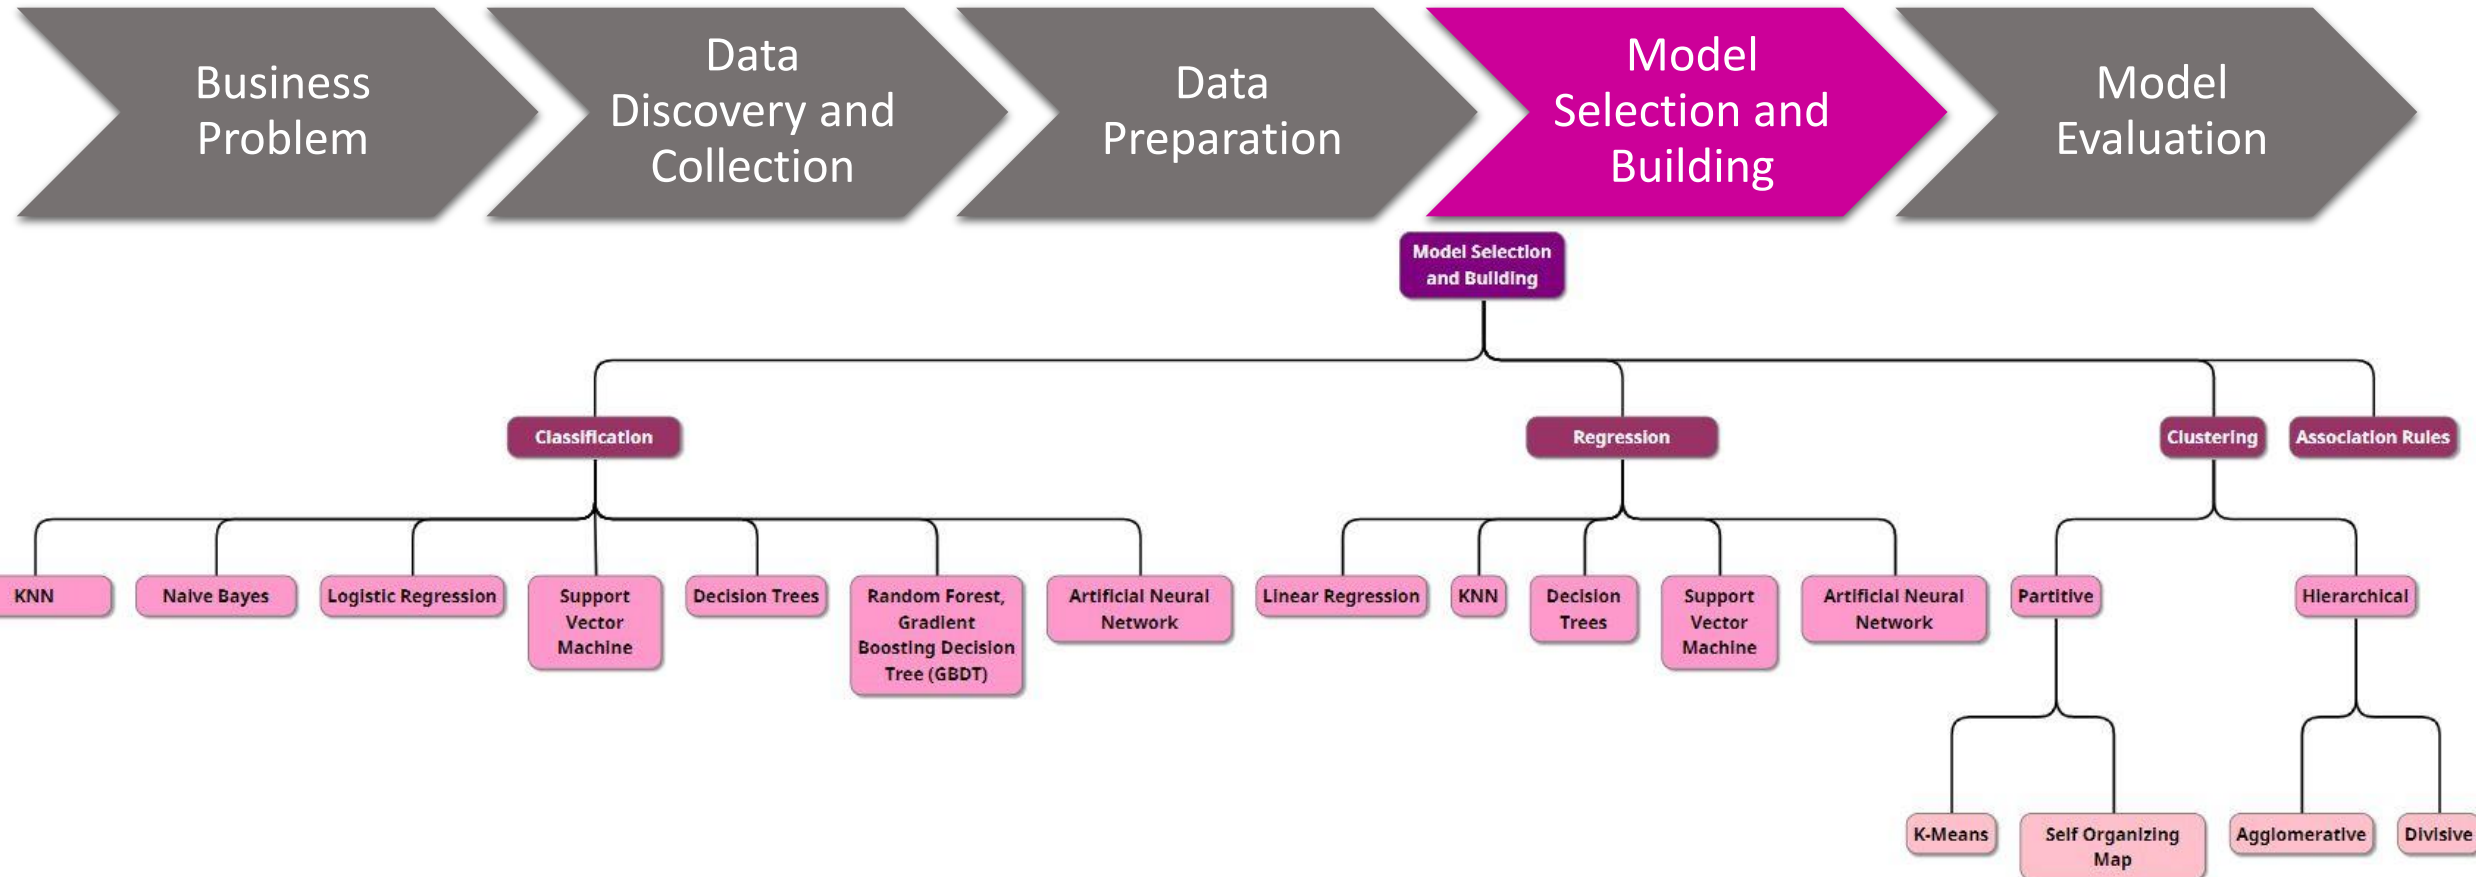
Business Problem

Data Discovery and Collection

Data Preparation

Model Selection and Building

Model Evaluation

Model Selection and Building

Classification

Regression

Clustering

Association Rules

KNN

Naive Bayes

Logistic Regression

Support Vector Machine

Decision Trees

Random Forest, Gradient Boosting Decision Tree (GBDT)

Artificial Neural Network

Linear Regression

KNN

Decision Trees

Support Vector Machine

Artificial Neural Network

Partitive

Hierarchical

K-Means

Self Organizing Map

Agglomerative

Divisive